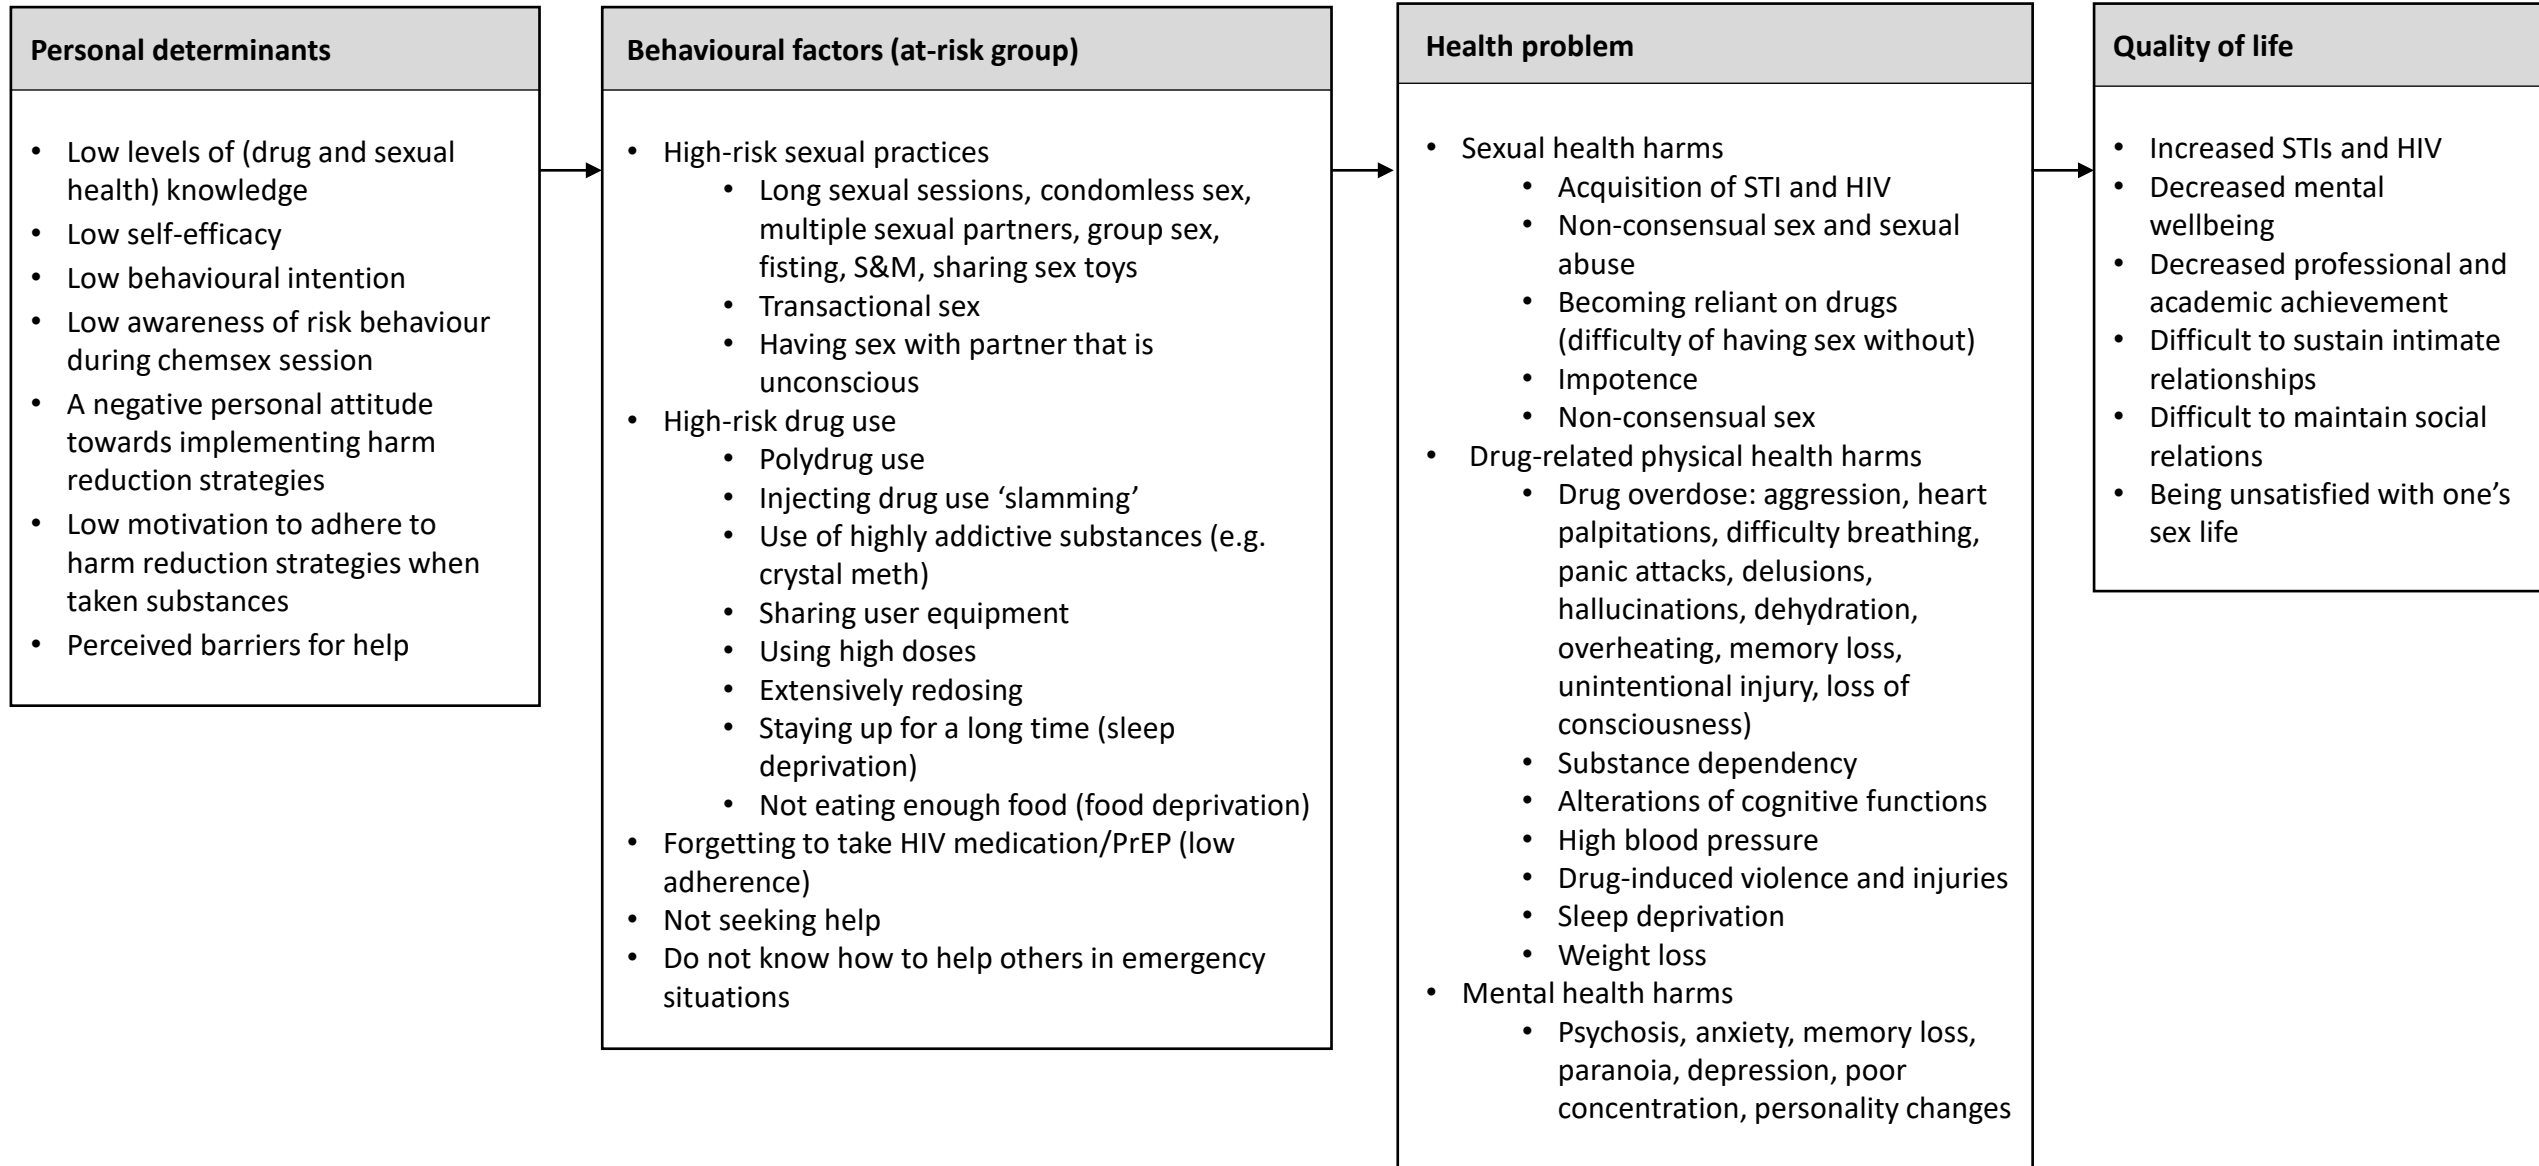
**Personal determinants**

- Low levels of (drug and sexual health) knowledge
- Low self-efficacy
- Low behavioural intention
- Low awareness of risk behaviour during chemsex session
- A negative personal attitude towards implementing harm reduction strategies
- Low motivation to adhere to harm reduction strategies when taken substances
- Perceived barriers for help

**Behavioural factors (at-risk group)**

- High-risk sexual practices
  - Long sexual sessions, condomless sex, multiple sexual partners, group sex, fisting, S&M, sharing sex toys
  - Transactional sex
  - Having sex with partner that is unconscious
- High-risk drug use
  - Polydrug use
  - Injecting drug use 'slamming'
  - Use of highly addictive substances (e.g. crystal meth)
  - Sharing user equipment
  - Using high doses
  - Extensively redosing
  - Staying up for a long time (sleep deprivation)
  - Not eating enough food (food deprivation)
- Forgetting to take HIV medication/PrEP (low adherence)
- Not seeking help
- Do not know how to help others in emergency situations

**Health problem**

- Sexual health harms
  - Acquisition of STI and HIV
  - Non-consensual sex and sexual abuse
  - Becoming reliant on drugs (difficulty of having sex without)
  - Impotence
  - Non-consensual sex
- Drug-related physical health harms
  - Drug overdose: aggression, heart palpitations, difficulty breathing, panic attacks, delusions, hallucinations, dehydration, overheating, memory loss, unintentional injury, loss of consciousness)
  - Substance dependency
  - Alterations of cognitive functions
  - High blood pressure
  - Drug-induced violence and injuries
  - Sleep deprivation
  - Weight loss
- Mental health harms
  - Psychosis, anxiety, memory loss, paranoia, depression, poor concentration, personality changes

**Quality of life**

- Increased STIs and HIV
- Decreased mental wellbeing
- Decreased professional and academic achievement
- Difficult to sustain intimate relationships
- Difficult to maintain social relations
- Being unsatisfied with one's sex life